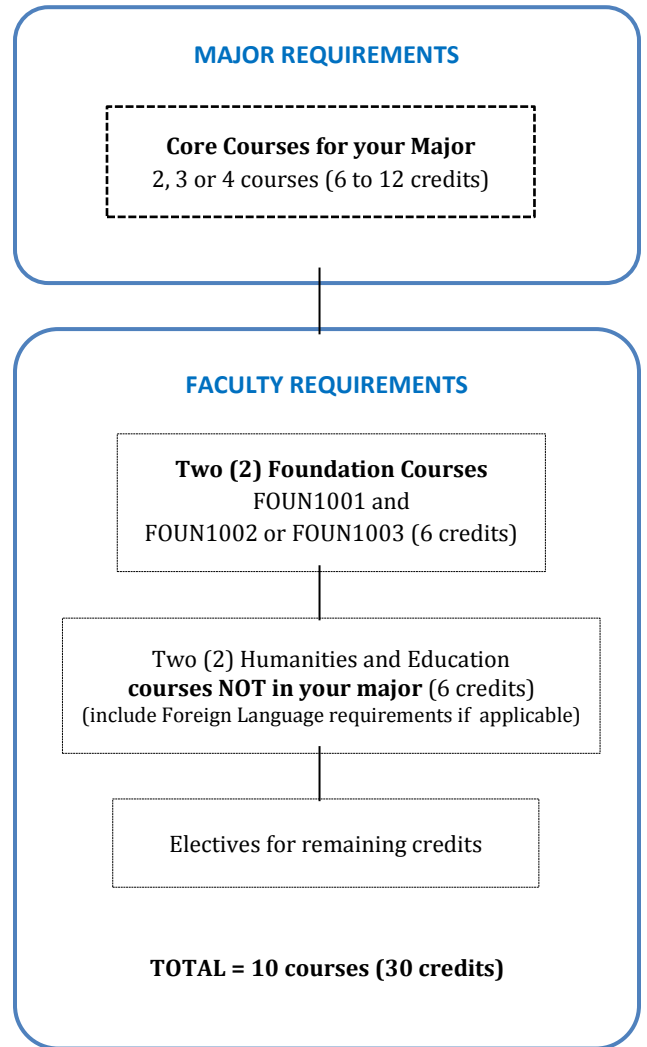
MAJOR REQUIREMENTS

Core Courses for your Major
2, 3 or 4 courses (6 to 12 credits)

FACULTY REQUIREMENTS

Two (2) Foundation Courses
FOUN1001 and
FOUN1002 or FOUN1003 (6 credits)

Two (2) Humanities and Education
courses NOT in your major (6 credits)
(include Foreign Language requirements if applicable)

Electives for remaining credits

TOTAL = 10 courses (30 credits)